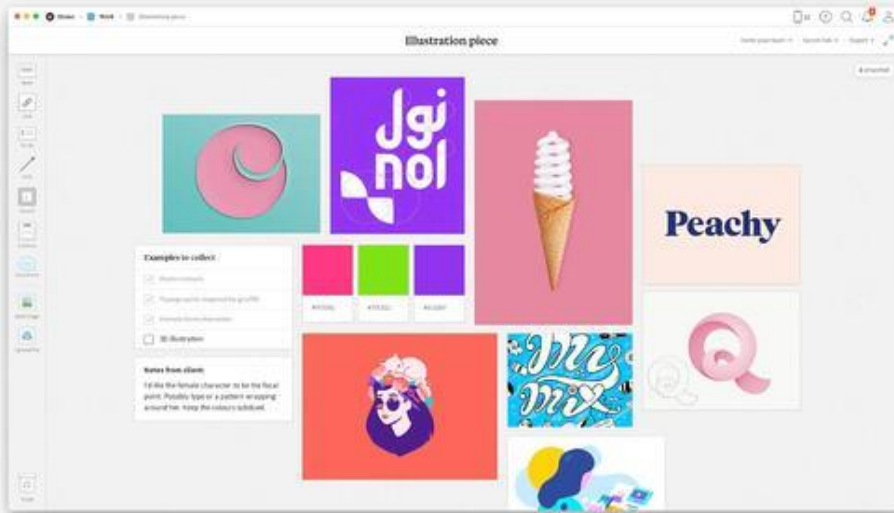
Illustration piece

Home > Work > Illustration piece

Examples to collect

3D illustration

Notes from client

I'd like the female character to be the focal point. Possibly type or a pattern wrapping around her. Keep the colours subdued.

نول
nol

Peachy

mix